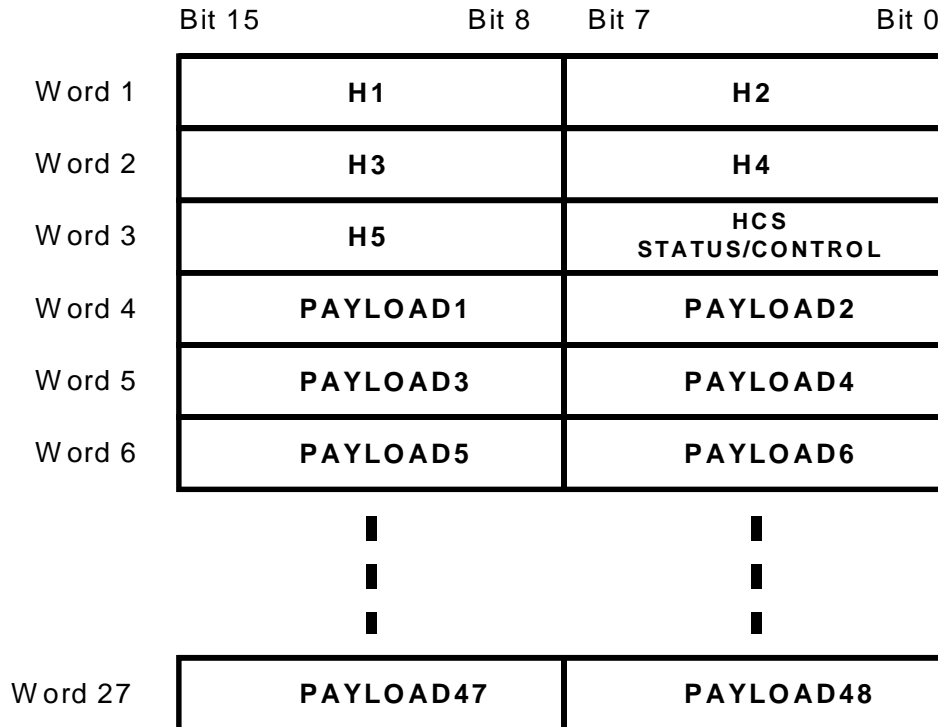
| | Bit 15 Bit 8 | Bit 7 Bit 0 |
|---|---|---|
| Word 1 | H1 | H2 |
| Word 2 | H3 | H4 |
| Word 3 | H5 | HCS STATUS/CONTROL |
| Word 4 | PAYLOAD1 | PAYLOAD2 |
| Word 5 | PAYLOAD3 | PAYLOAD4 |
| Word 6 | PAYLOAD5 | PAYLOAD6 |
| Word 27 | PAYLOAD47 | PAYLOAD48 |